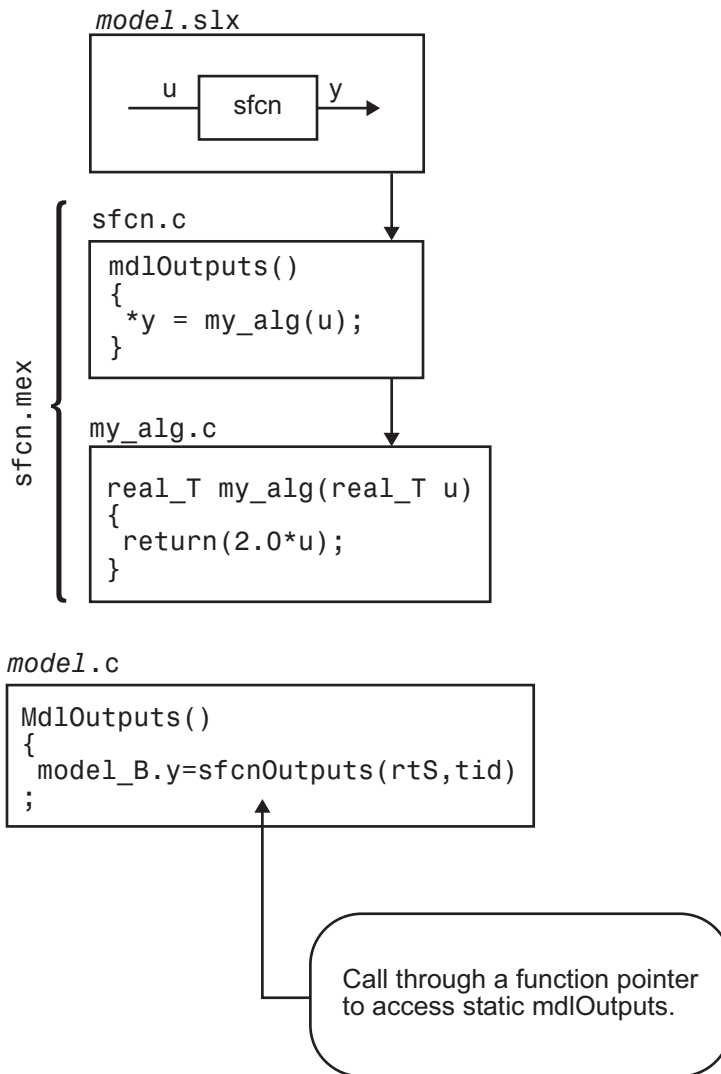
*model*.slx

u

sfcn

y

sfcn.c

mdlOutputs()
{
*y = my_alg(u);
}

sfcn.mex

my_alg.c

real_T my_alg(real_T u)
{
return(2.0*u);
}

*model*.c

MdlOutputs()
{
model_B.y=sfcnOutputs(rtS,tid)
;

Call through a function pointer to access static mdlOutputs.